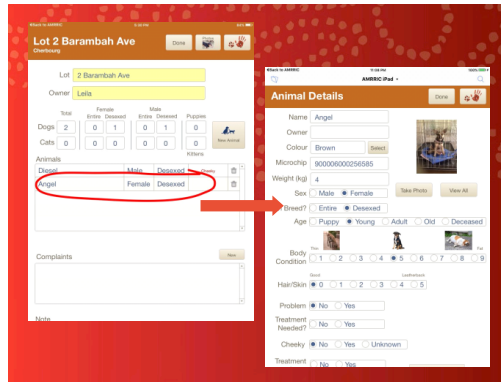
Lot 2 Barambah Ave
Cherbourg

Done

Lot 2 Barambah Ave
Owner Leila

Total
Female
Entire Desexed
Male
Entire Desexed
Puppies

Dogs 2 0 1 0 1 0
Cats 0 0 0 0 0 0
Kittens

New Animal

Animals
Diesel Male Desexed
Angel Female Desexed

Complaints
New

Note

Back to AMRRIC
AMRRIC iPad

Animal Details
Done

Name Angel
Owner
Colour Brown Select
Microchip 900006000256585
Weight (kg) 4
Sex Male Female
Take Photo View All
Breed? Entire Desexed
Age Puppy Young Adult Old Deceased
Thin Fat
Body Condition 1 2 3 4 5 6 7 8 9
Good Leatherback
Hair/Skin 0 1 2 3 4 5
Problem No Yes
Treatment Needed? No Yes
Cheeky No Yes Unknown
Treatment No Yes